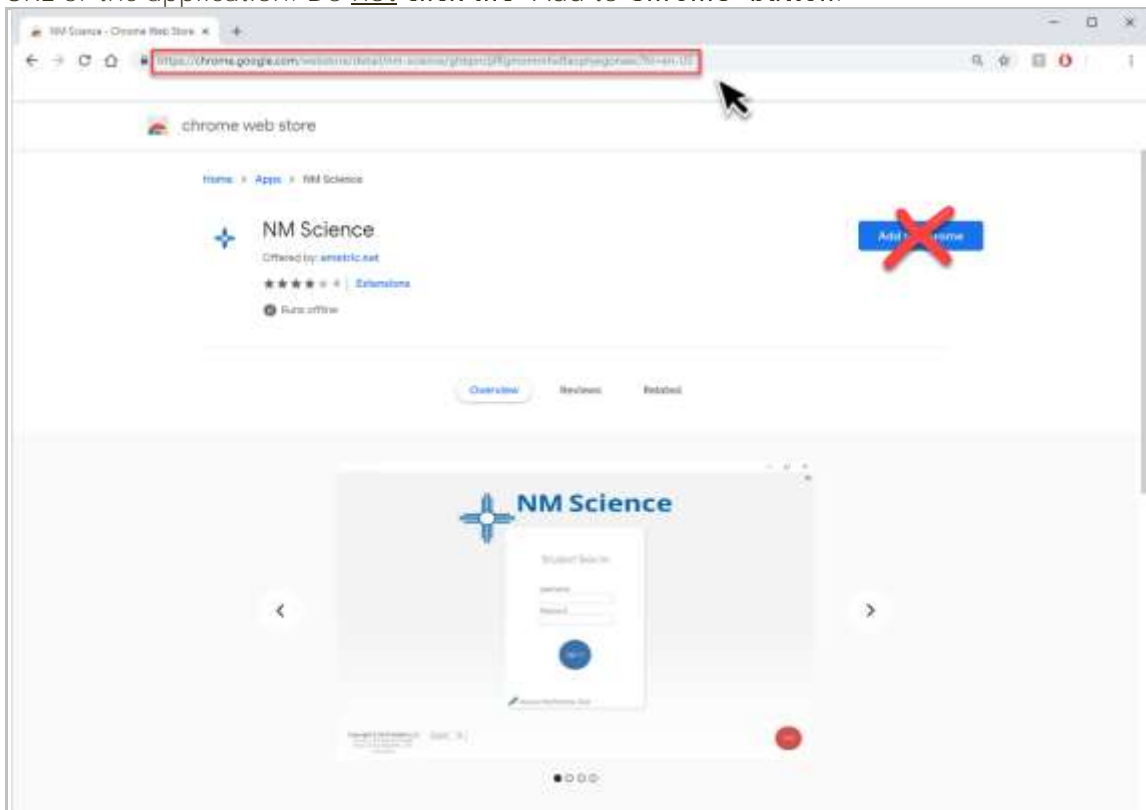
URL of the application. Do not click the "Add to Chrome" button.

NM Science - Chrome Web Store ×

https://chrome.google.com/webstore/detail/nm-science/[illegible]

chrome web store

Home > Apps > NM Science

NM Science

Offered by: emetric.net

★★★★★ 4 | Extensions

Runs offline

Add to Chrome

Overview Reviews Related

NM Science

Student Sign In

Username

Password

‹ ›